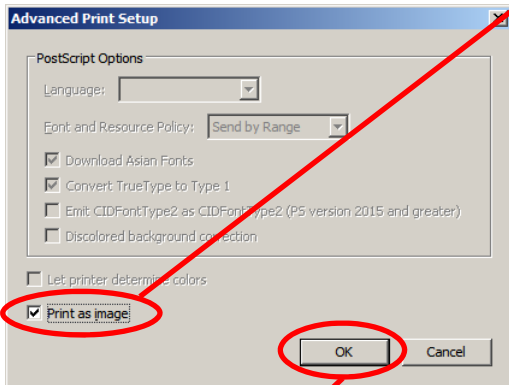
Advanced Print Setup

PostScript Options

Language:

Font and Resource Policy: Send by Range

Download Asian Fonts

Convert TrueType to Type 1

Emit CIDFontType2 as CIDFontType2 (PS version 2015 and greater)

Discolored background correction

Let printer determine colors

Print as image

OK

Cancel